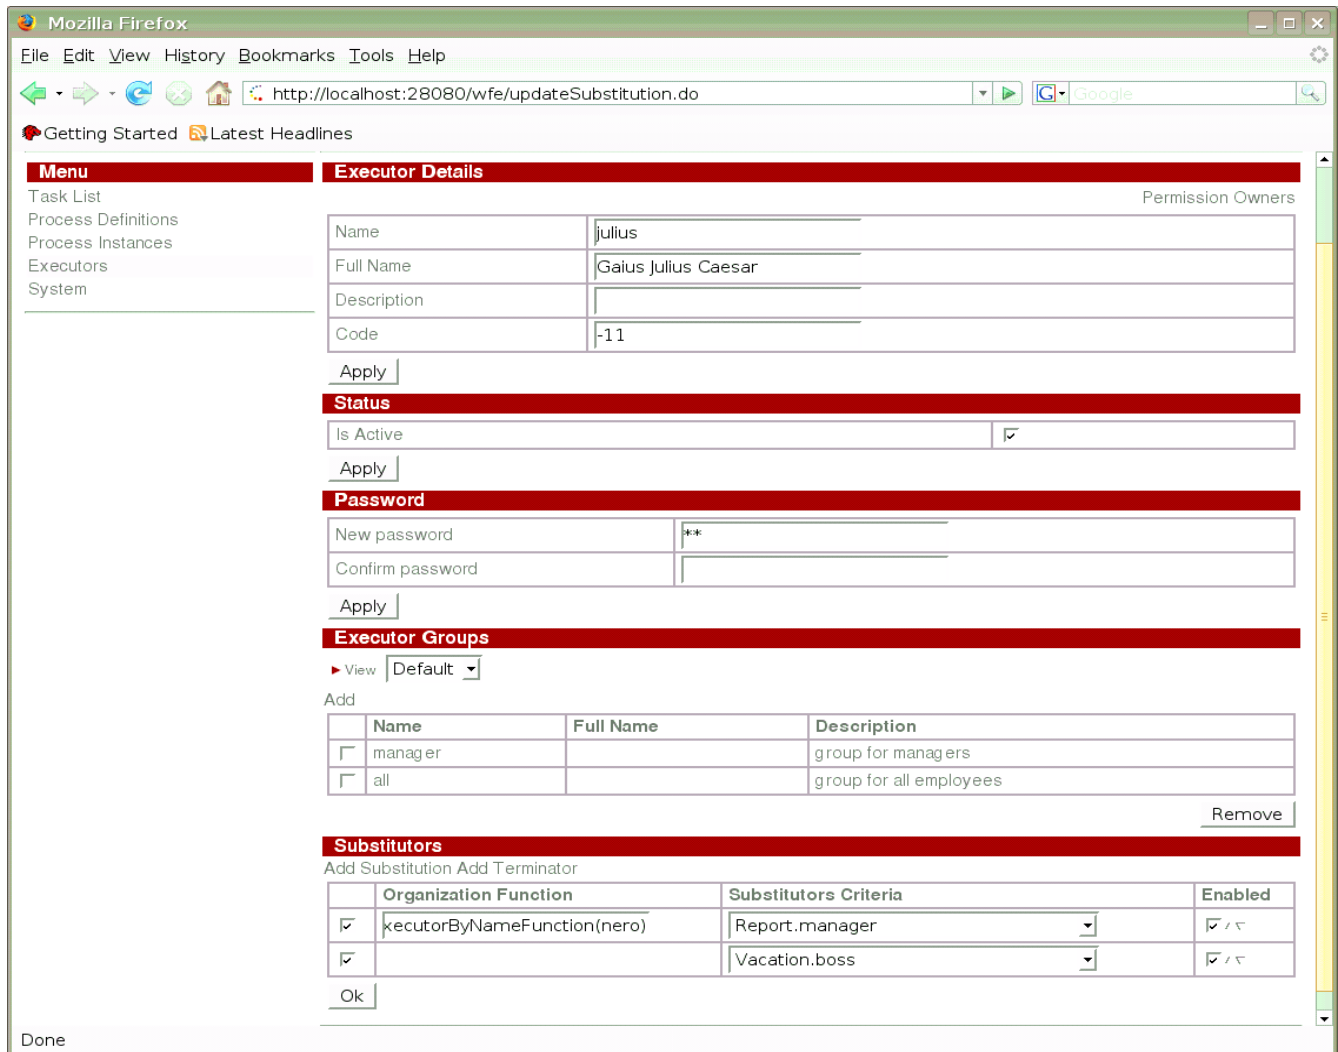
Mozilla Firefox

File Edit View History Bookmarks Tools Help

http://localhost:28080/wfe/updateSubstitution.do

Google

Getting Started Latest Headlines

Menu
Task List
Process Definitions
Process Instances
Executors
System

Executor Details

Permission Owners

| Name | julius |
|---|---|
| Full Name | Gaius Julius Caesar |
| Description | |
| Code | -11 |

Apply

Status

| Is Active | ☑ |
|---|---|

Apply

Password

| New password | ** |
|---|---|
| Confirm password | |

Apply

Executor Groups

View Default

Add

| | Name | Full Name | Description |
|---|---|---|---|
| ☐ | manager | | group for managers |
| ☐ | all | | group for all employees |

Remove

Substitutors

Add Substitution Add Terminator

| | Organization Function | Substitutors Criteria | Enabled |
|---|---|---|---|
| ☑ | xecutorByNameFunction(nero) | Report.manager | ☑ |
| ☑ | | Vacation.boss | ☑ |

Ok

Done